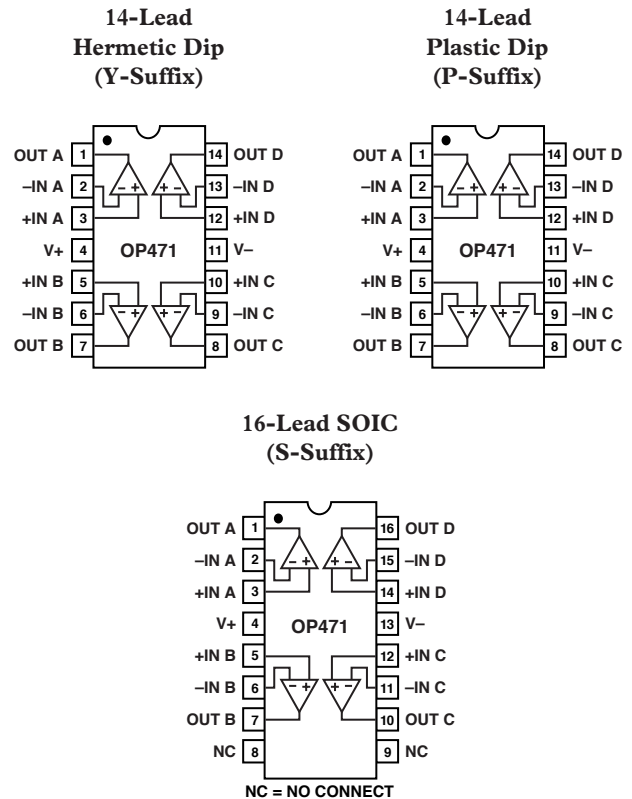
14-Lead
Hermetic Dip
(Y-Suffix)

OUT A 1
–IN A 2
+IN A 3
V+ 4
+IN B 5
–IN B 6
OUT B 7
14 OUT D
13 –IN D
12 +IN D
11 V–
10 +IN C
9 –IN C
8 OUT C
OP471
– + + – – + + –

14-Lead
Plastic Dip
(P-Suffix)

OUT A 1
–IN A 2
+IN A 3
V+ 4
+IN B 5
–IN B 6
OUT B 7
14 OUT D
13 –IN D
12 +IN D
11 V–
10 +IN C
9 –IN C
8 OUT C
OP471
– + + – – + + –

16-Lead SOIC
(S-Suffix)

OUT A 1
–IN A 2
+IN A 3
V+ 4
+IN B 5
–IN B 6
OUT B 7
NC 8
16 OUT D
15 –IN D
14 +IN D
13 V–
12 +IN C
11 –IN C
10 OUT C
9 NC
OP471
– + + – – + + –
NC = NO CONNECT